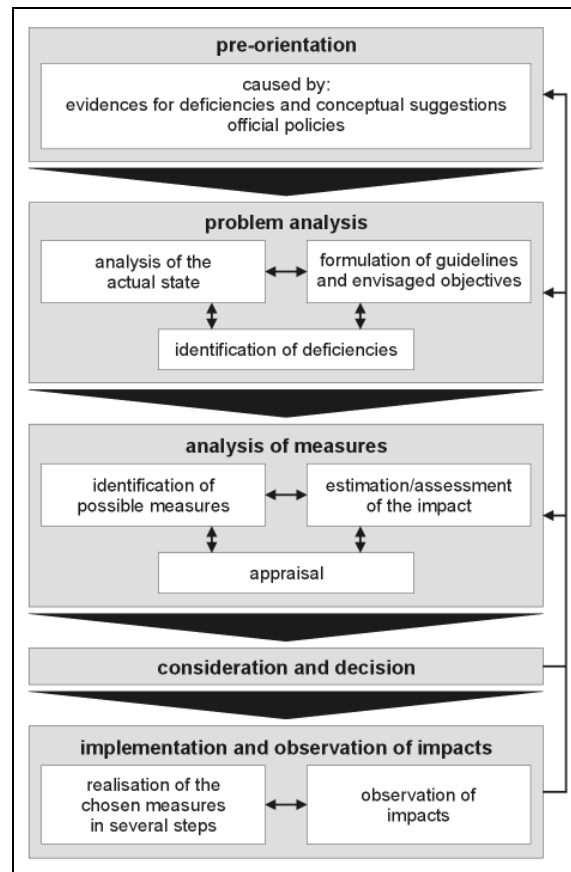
pre-orientation

caused by:
evidences for deficiencies and conceptual suggestions
official policies

problem analysis

analysis of the actual state

formulation of guidelines and envisaged objectives

identification of deficiencies

analysis of measures

identification of possible measures

estimation/assessment of the impact

appraisal

consideration and decision

implementation and observation of impacts

realisation of the chosen measures in several steps

observation of impacts